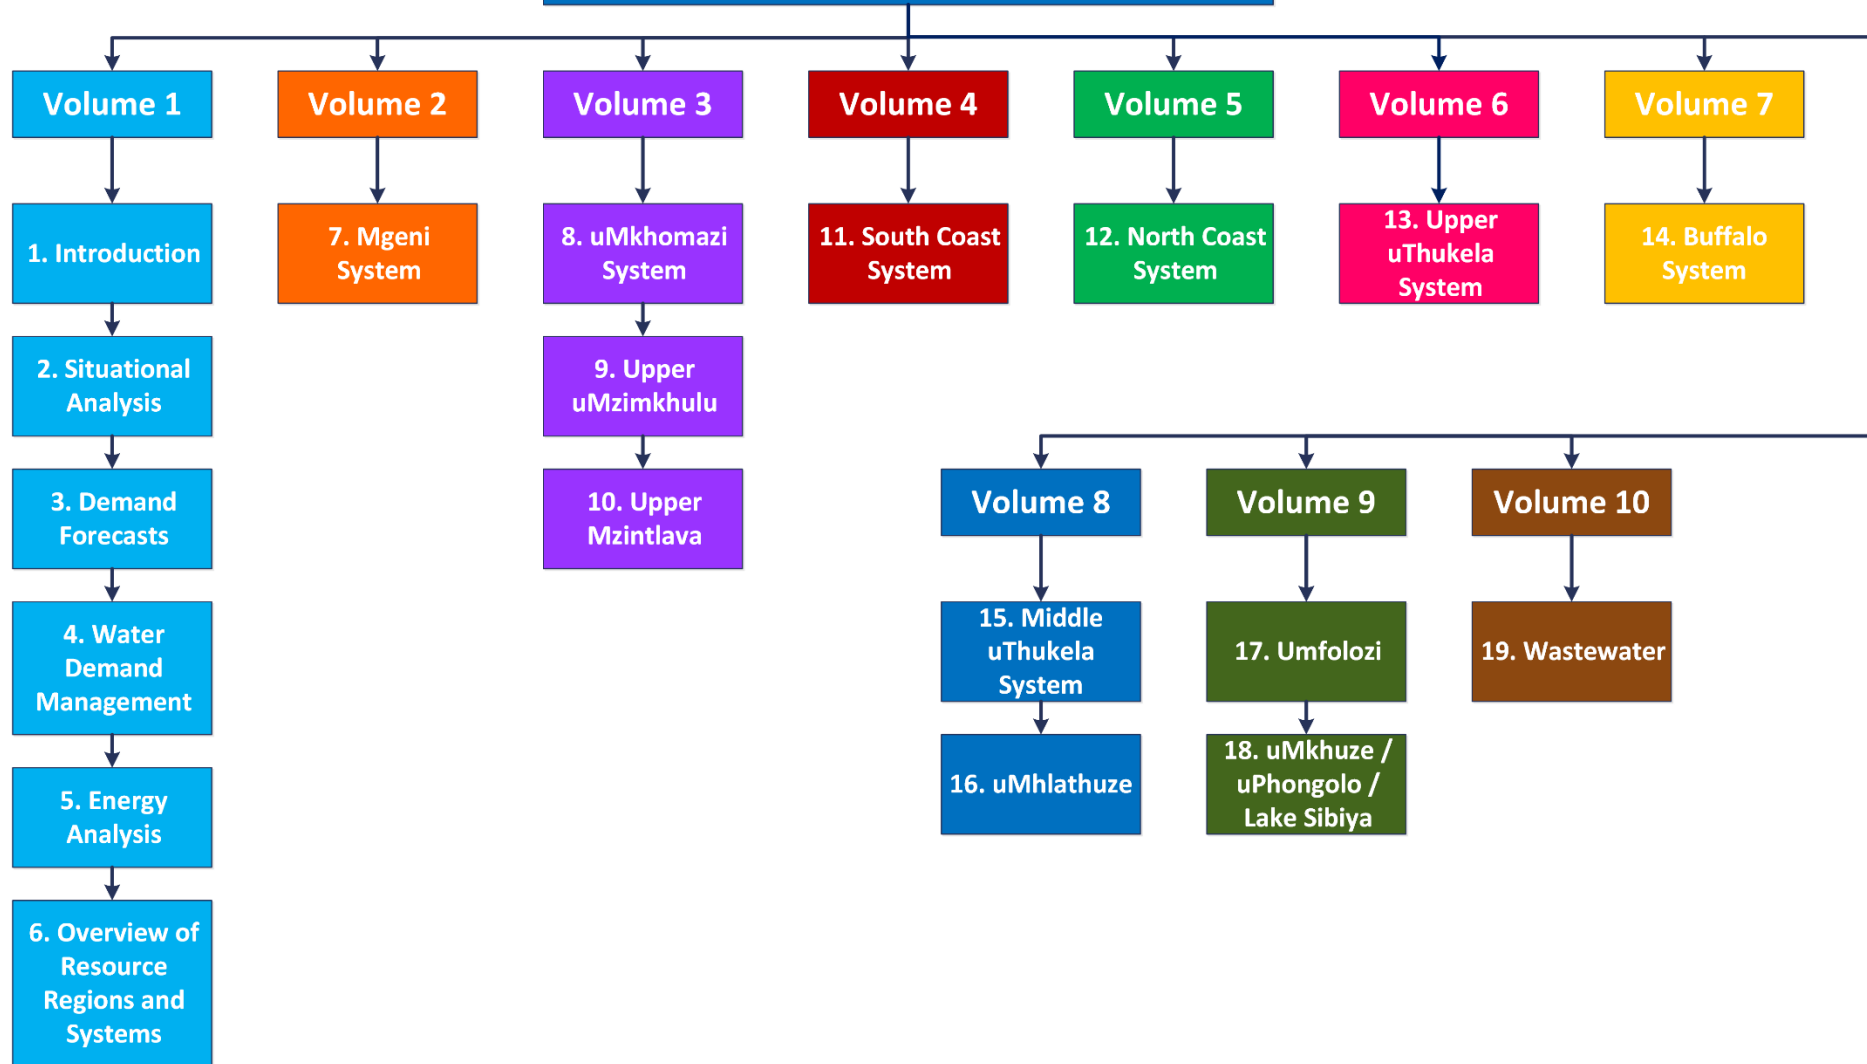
Volume 1

1. Introduction

2. Situational Analysis

3. Demand Forecasts

4. Water Demand Management

5. Energy Analysis

6. Overview of Resource Regions and Systems

Volume 2

7. Mgeni System

Volume 3

8. uMkhomazi System

9. Upper uMzimkhulu

10. Upper Mzintlava

Volume 4

11. South Coast System

Volume 5

12. North Coast System

Volume 6

13. Upper uThukela System

Volume 7

14. Buffalo System

Volume 8

15. Middle uThukela System

16. uMhlathuze

Volume 9

17. Umfolozi

18. uMkhuze / uPhongolo / Lake Sibiya

Volume 10

19. Wastewater